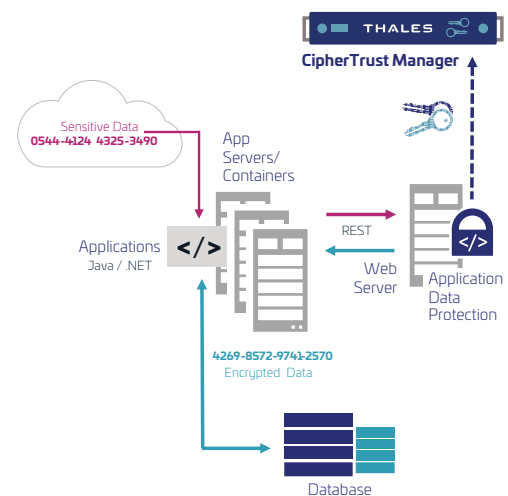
THALES

CipherTrust Manager

Sensitive Data
0544-4124 4325-3490

App Servers/ Containers

Applications
Java / .NET

</>

REST

Web Server

Application Data Protection

</>

4269-8572-9741-2570
Encrypted Data

Database